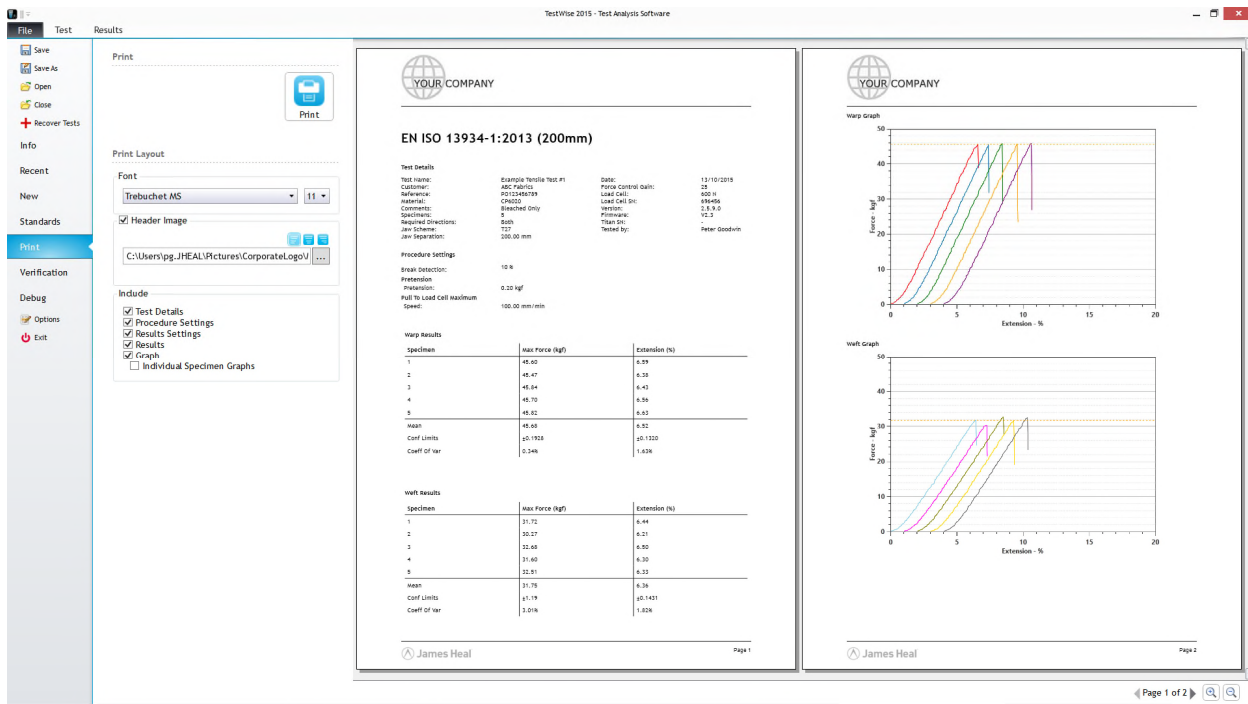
TestWise 2015 - Test Analysis Software

File Test Results

Save
Save As
Open
Close
Recover Tests
Info
Recent
New
Standards
Print
Verification
Debug
Options
Exit

Print

Print

Print Layout

Font
Trebuchet MS
11
Header Image
C:\Users\pg.JHEAL\Pictures\CorporateLogo\

Include
Test Details
Procedure Settings
Results Settings
Results
Graph
Individual Specimen Graphs

YOUR COMPANY

EN ISO 13934-1:2013 (200mm)

Test Details

| | | | |
|---|---|---|---|
| Test Name: | Example Tensile Test #1 | Date: | 13/10/2015 |
| Customer: | ABC Fabrics | Force Control Gain: | 25 |
| Reference: | PO123456789 | Load Cell: | 600 N |
| Material: | CP6020 | Load Cell SN: | 696456 |
| Comments: | Bleached Only | Version: | 2.5.9.0 |
| Specimens: | 5 | Firmware: | V2.3 |
| Required Directions: | Both | Titan SN: | - |
| Jaw Scheme: | T27 | Tested by: | Peter Goodwin |
| Jaw Separation: | 200.00 mm | | |

Procedure Settings

Break Detection: 10 %
Pretension
Pretension: 0.20 kgf
Pull To Load Cell Maximum
Speed: 100.00 mm/min

Warp Results

| Specimen | Max Force (kgf) | Extension (%) |
|---|---|---|
| 1 | 45.60 | 6.59 |
| 2 | 45.47 | 6.38 |
| 3 | 45.64 | 6.43 |
| 4 | 45.70 | 6.56 |
| 5 | 45.82 | 6.63 |
| Mean | 45.68 | 6.52 |
| Conf Limits | ±0.1928 | ±0.1320 |
| Coeff Of Var | 0.34% | 1.63% |

Weft Results

| Specimen | Max Force (kgf) | Extension (%) |
|---|---|---|
| 1 | 31.72 | 6.44 |
| 2 | 30.27 | 6.21 |
| 3 | 32.68 | 6.50 |
| 4 | 31.60 | 6.30 |
| 5 | 32.51 | 6.33 |
| Mean | 31.76 | 6.36 |
| Conf Limits | ±1.19 | ±0.1431 |
| Coeff Of Var | 3.01% | 1.82% |

James Heal Page 1

YOUR COMPANY

Warp Graph
Force - kgf
50 40 30 20 10 0
0 5 10 15 20
Extension - %

Weft Graph
Force - kgf
50 40 30 20 10 0
0 5 10 15 20
Extension - %

James Heal Page 2

Page 1 of 2